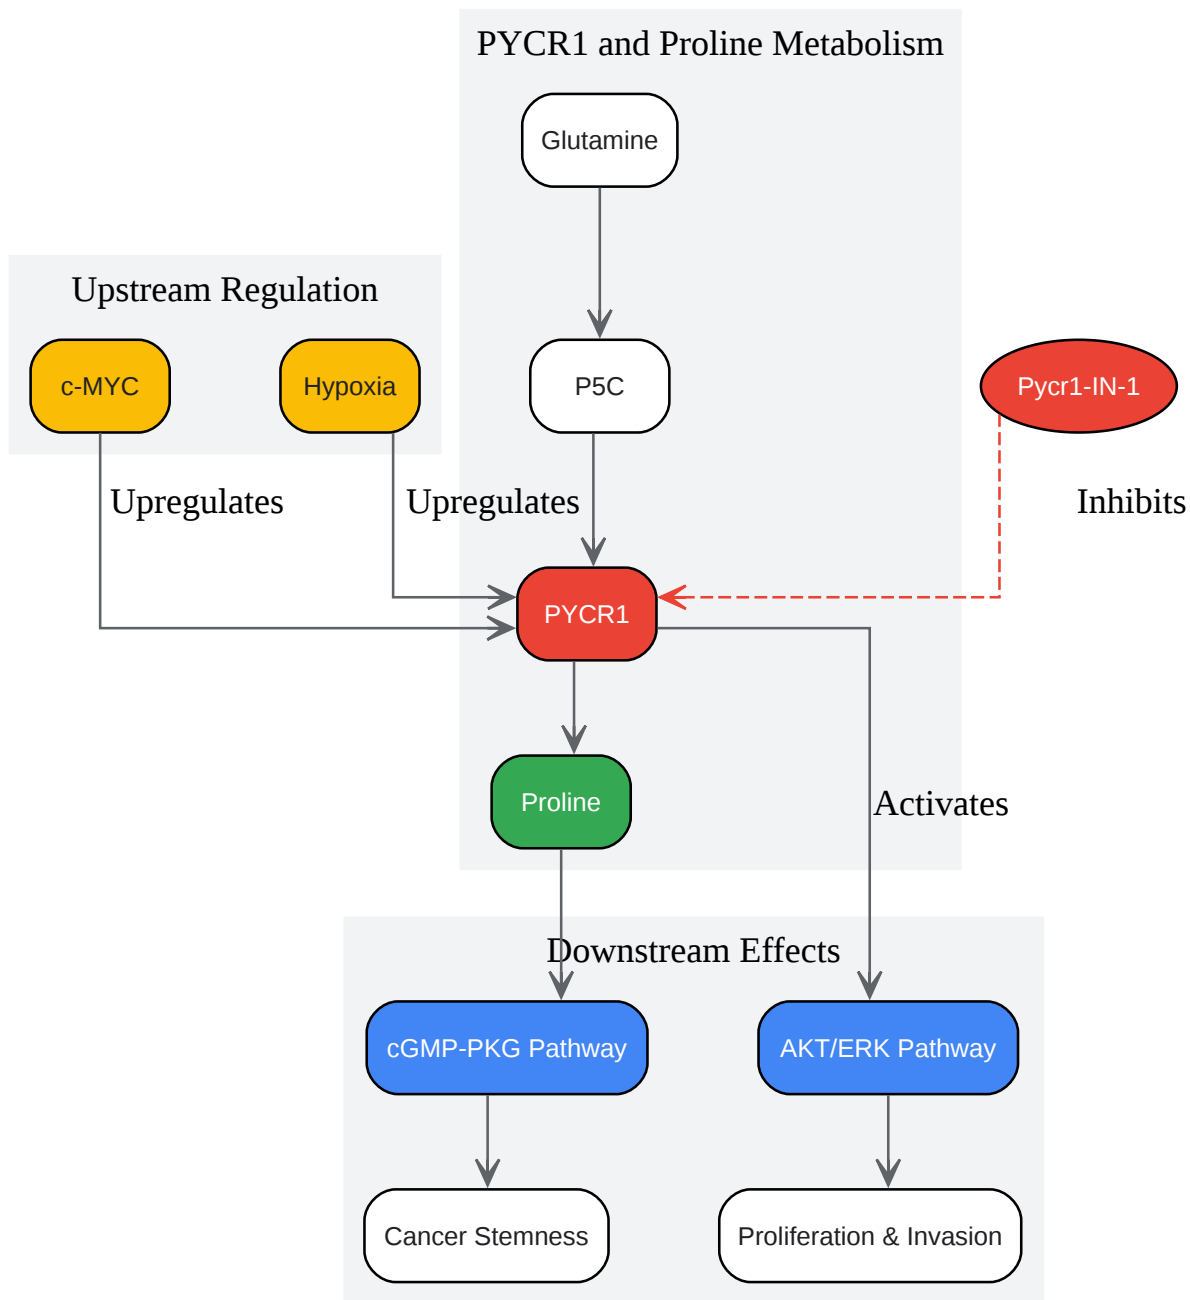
PYCR1 and Proline Metabolism

Glutamine

P5C

Upstream Regulation

c-MYC

Hypoxia

Pycr1-IN-1

Upregulates

Upregulates

Inhibits

PYCR1

Proline

Activates

Downstream Effects

cGMP-PKG Pathway

AKT/ERK Pathway

Cancer Stemness

Proliferation & Invasion